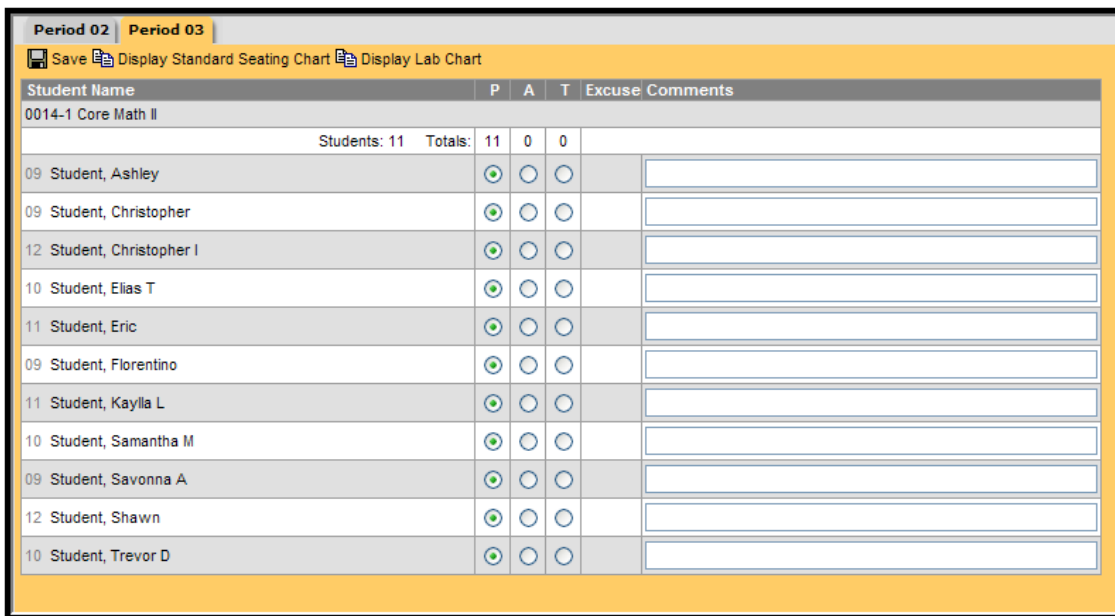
Period 02 | Period 03

Save Display Standard Seating Chart Display Lab Chart

| Student Name | P | A | T | Excuse | Comments |
|---|---|---|---|---|---|
| 0014-1 Core Math II | | | | | |
| Students: 11 Totals: | 11 | 0 | 0 | | |
| 09 Student, Ashley | | | | | |
| 09 Student, Christopher | | | | | |
| 12 Student, Christopher I | | | | | |
| 10 Student, Elias T | | | | | |
| 11 Student, Eric | | | | | |
| 09 Student, Florentino | | | | | |
| 11 Student, Kaylla L | | | | | |
| 10 Student, Samantha M | | | | | |
| 09 Student, Savonna A | | | | | |
| 12 Student, Shawn | | | | | |
| 10 Student, Trevor D | | | | | |